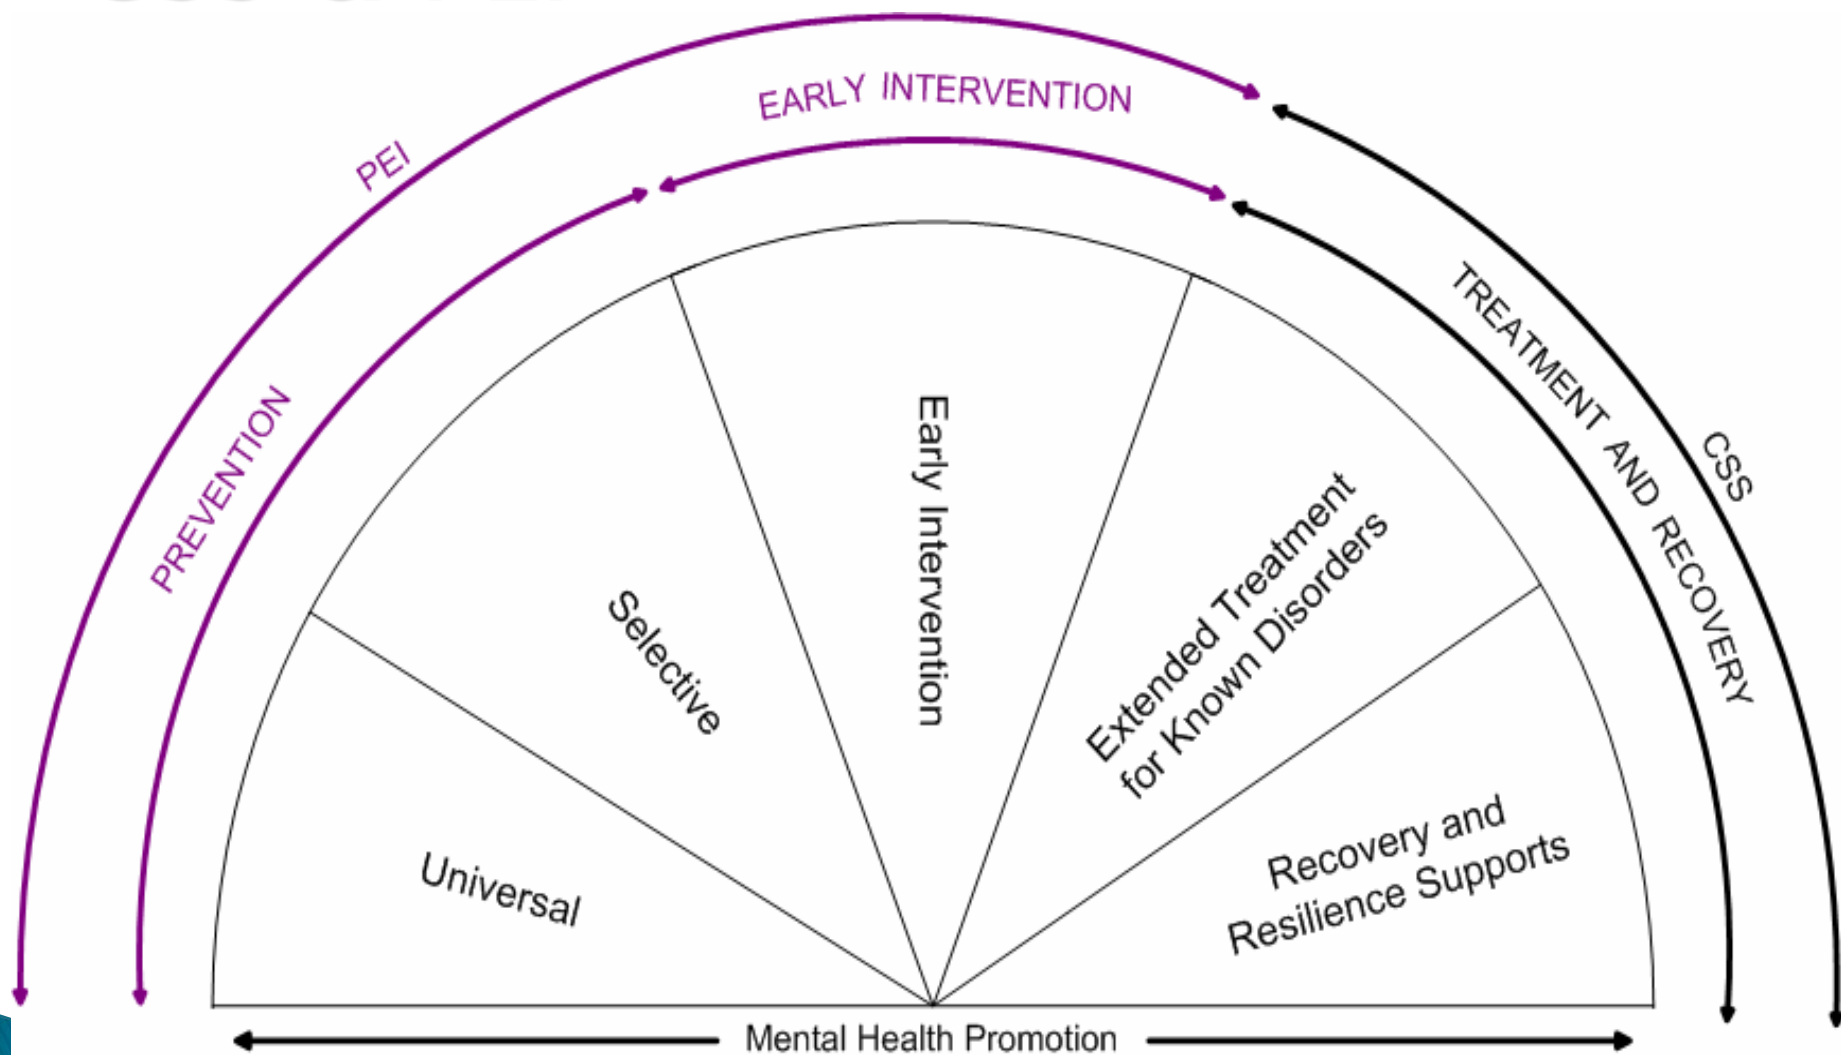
PEI

EARLY INTERVENTION

PREVENTION

TREATMENT AND RECOVERY

CSS

Universal

Selective

Early Intervention

Extended Treatment for Known Disorders

Recovery and Resilience Supports

Mental Health Promotion